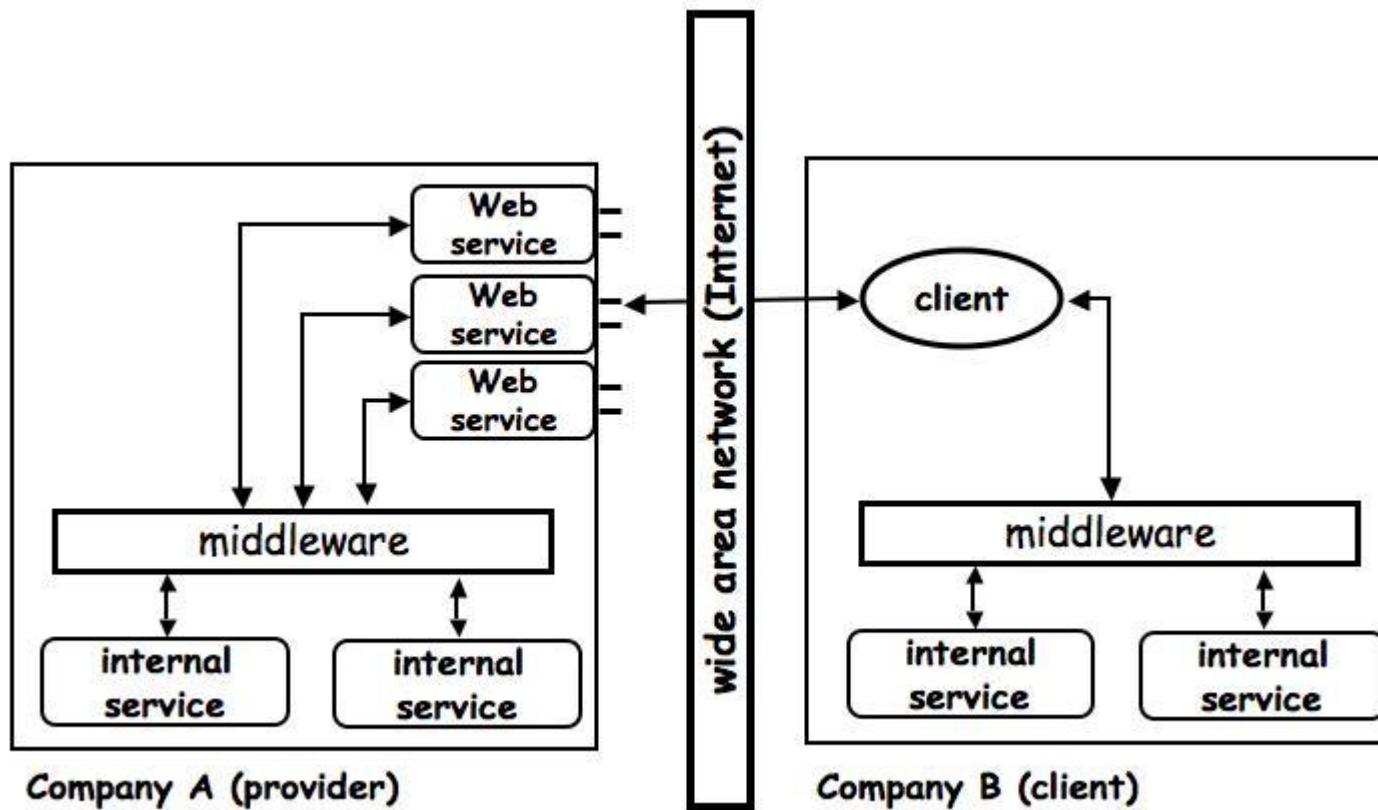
Web service

Web service

Web service

middleware

internal service

internal service

Company A (provider)

wide area network (Internet)

client

middleware

internal service

internal service

Company B (client)